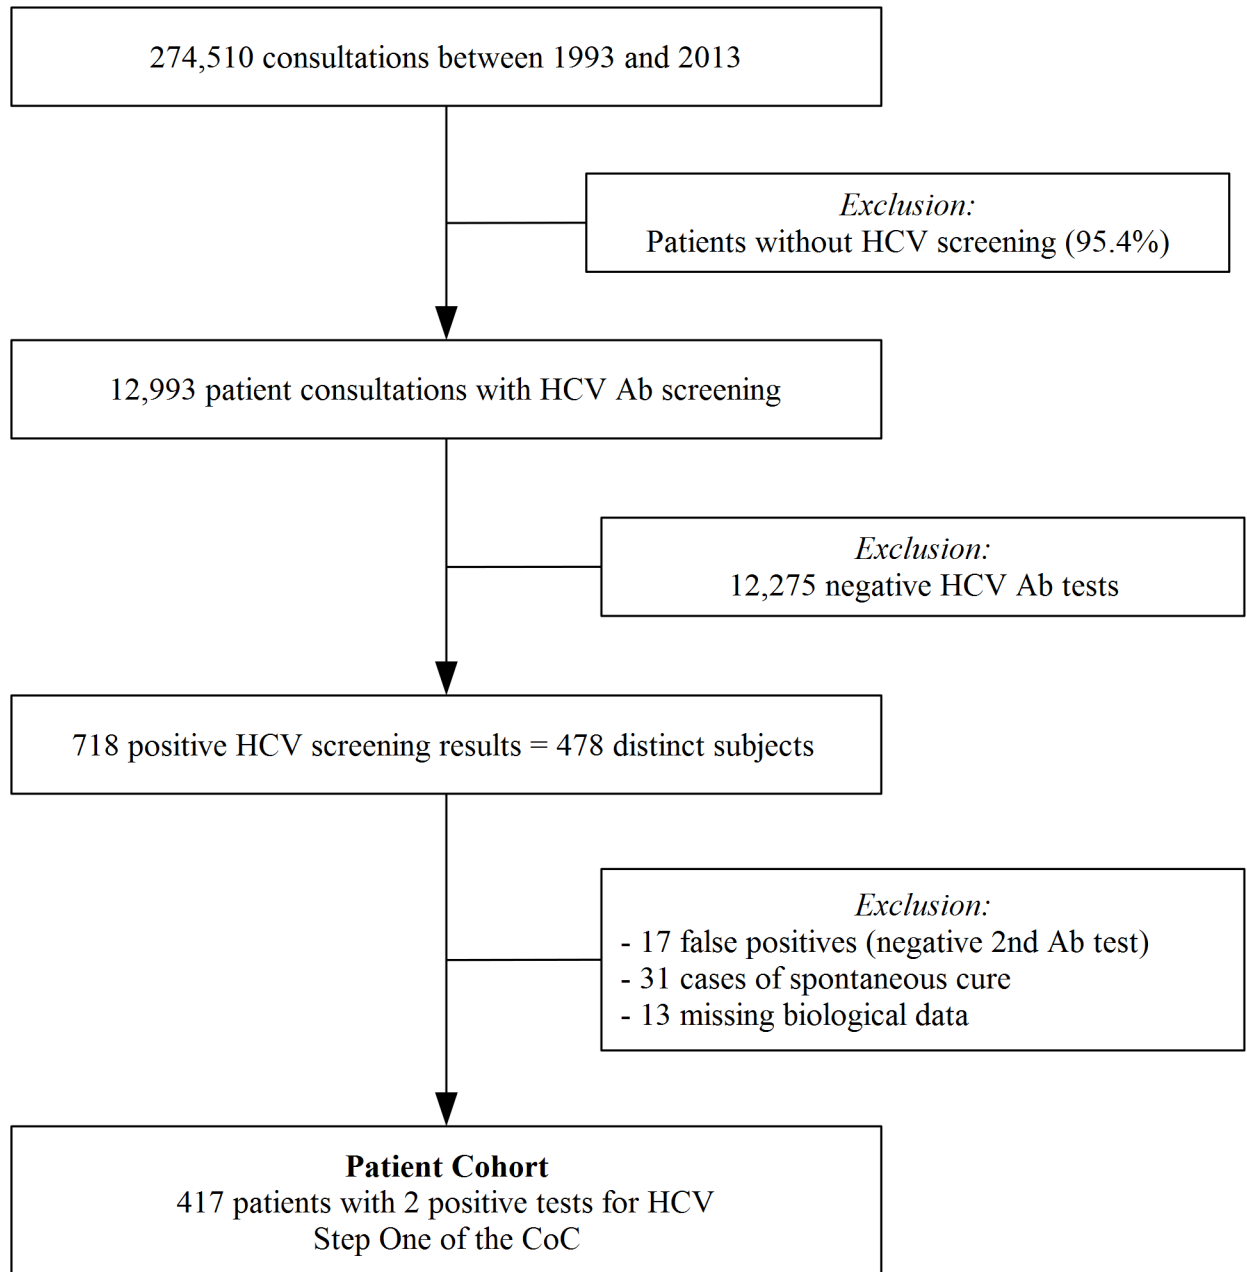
274,510 consultations between 1993 and 2013

Exclusion:
Patients without HCV screening (95.4%)

12,993 patient consultations with HCV Ab screening

Exclusion:
12,275 negative HCV Ab tests

718 positive HCV screening results = 478 distinct subjects

Exclusion:
- 17 false positives (negative 2nd Ab test)
- 31 cases of spontaneous cure
- 13 missing biological data

Patient Cohort
417 patients with 2 positive tests for HCV
Step One of the CoC